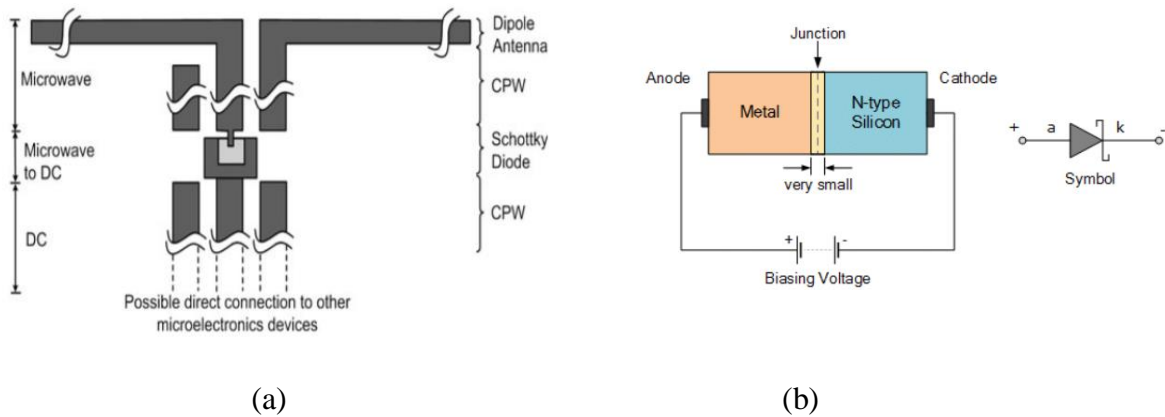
Microwave

Microwave to DC

DC

Dipole Antenna

CPW

Schottky Diode

CPW

Possible direct connection to other microelectronics devices

(a)

Junction

Anode

Metal

N-type Silicon

Cathode

very small

+

-

Biasing Voltage

+ a k -

Symbol

(b)